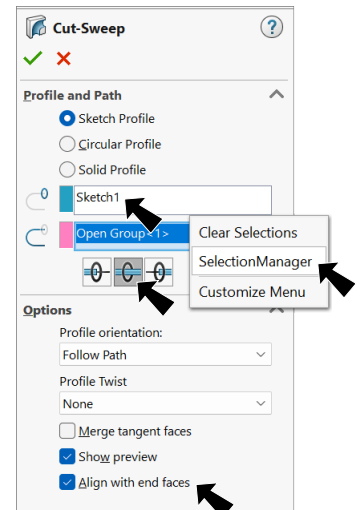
Cut-Sweep

?

Profile and Path

Sketch Profile

Circular Profile

Solid Profile

Sketch1

Open Group<1>

Clear Selections

SelectionManager

Customize Menu

Options

Profile orientation:

Follow Path

Profile Twist

None

Merge tangent faces

Show preview

Align with end faces